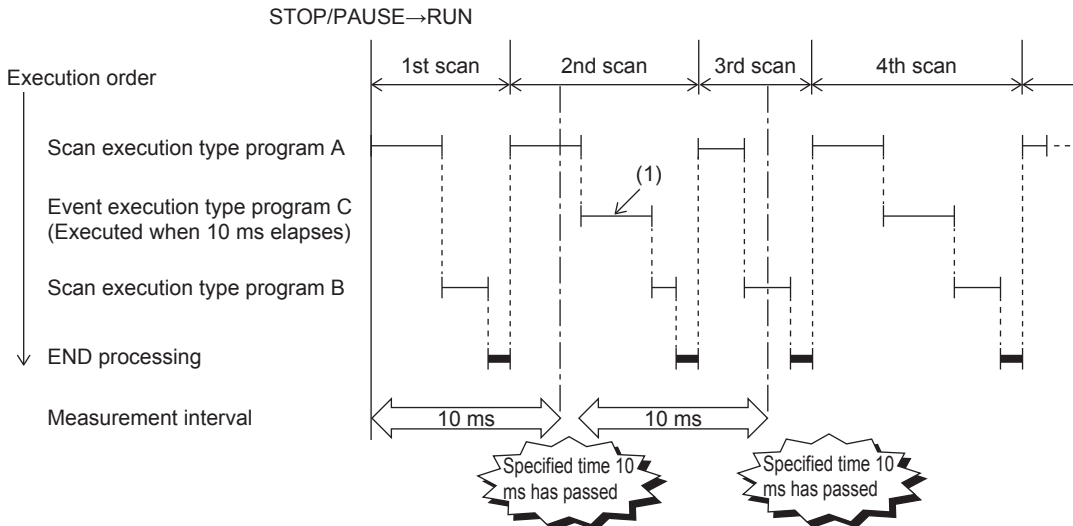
STOP/PAUSE→RUN

Execution order

1st scan

2nd scan

3rd scan

4th scan

Scan execution type program A

(1)

Event execution type program C
(Executed when 10 ms elapses)

Scan execution type program B

END processing

Measurement interval

10 ms

10 ms

Specified time 10 ms has passed

Specified time 10 ms has passed